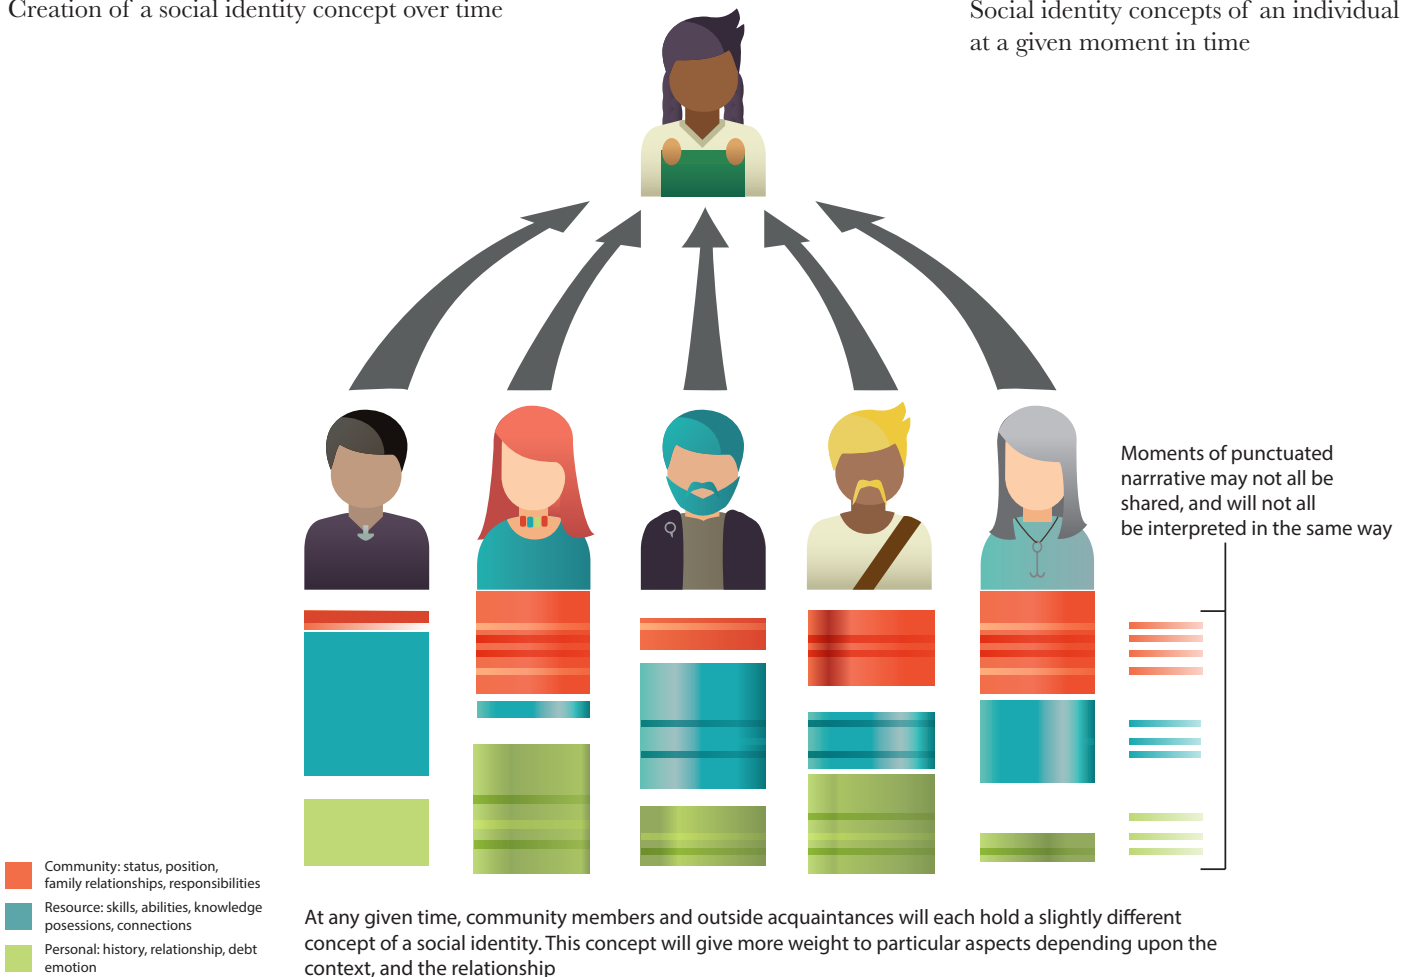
Creation of a social identity concept over time

Social identity concepts of an individual at a given moment in time

Moments of punctuated narrrative may not all be shared, and will not all be interpreted in the same way

Community: status, position, family relationships, responsibilities

Resource: skills, abilities, knowledge posessions, connections

Personal: history, relationship, debt emotion

At any given time, community members and outside acquaintances will each hold a slightly different concept of a social identity. This concept will give more weight to particular aspects depending upon the context, and the relationship